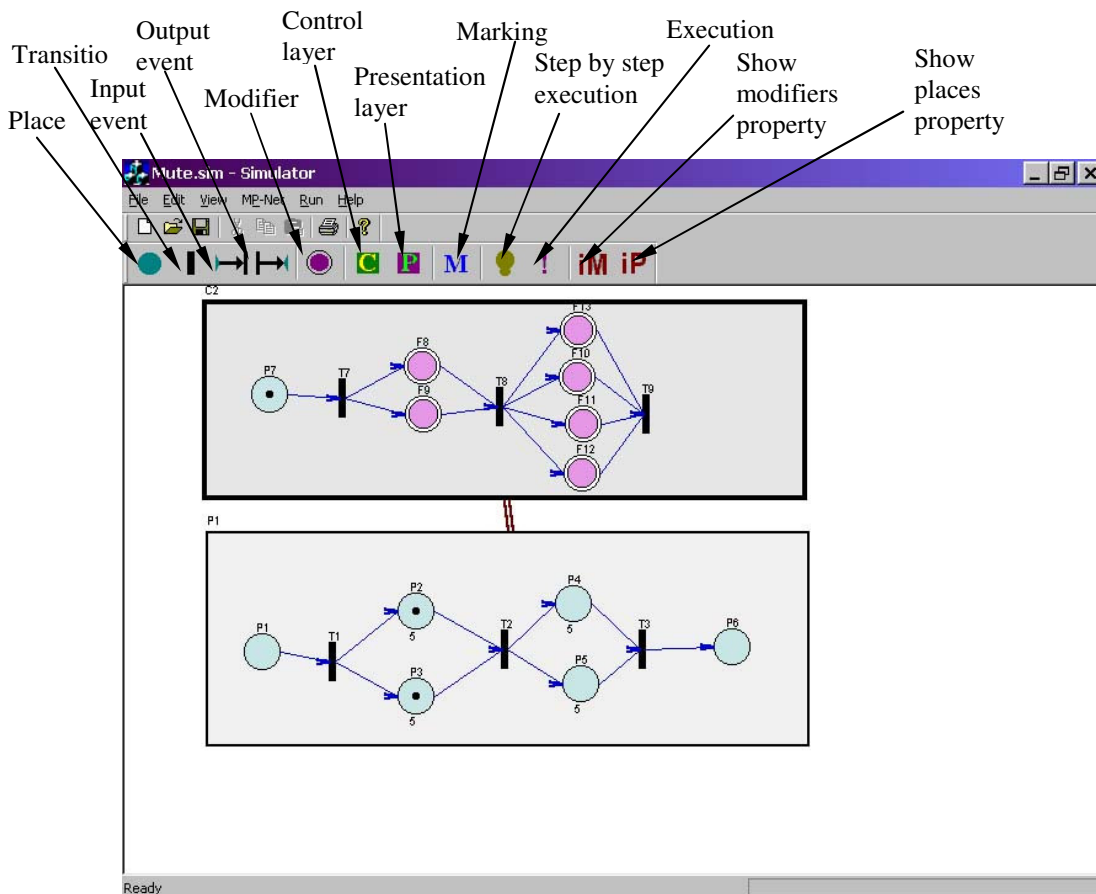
Transitio
Output event
Input event
Control layer
Presentation layer
Marking
Step by step execution
Execution
Show modifiers property
Show places property
Place
Modifier

Mute.sm - Simulator

File Edit View MP-Net Run Help

C P M ! iM iP

C2

P7 T7 F8 F9 T8 F13 F10 F11 F12 T9

P1

P1 T1 P2 5 P3 5 T2 P4 5 P5 5 T3 P6

Ready